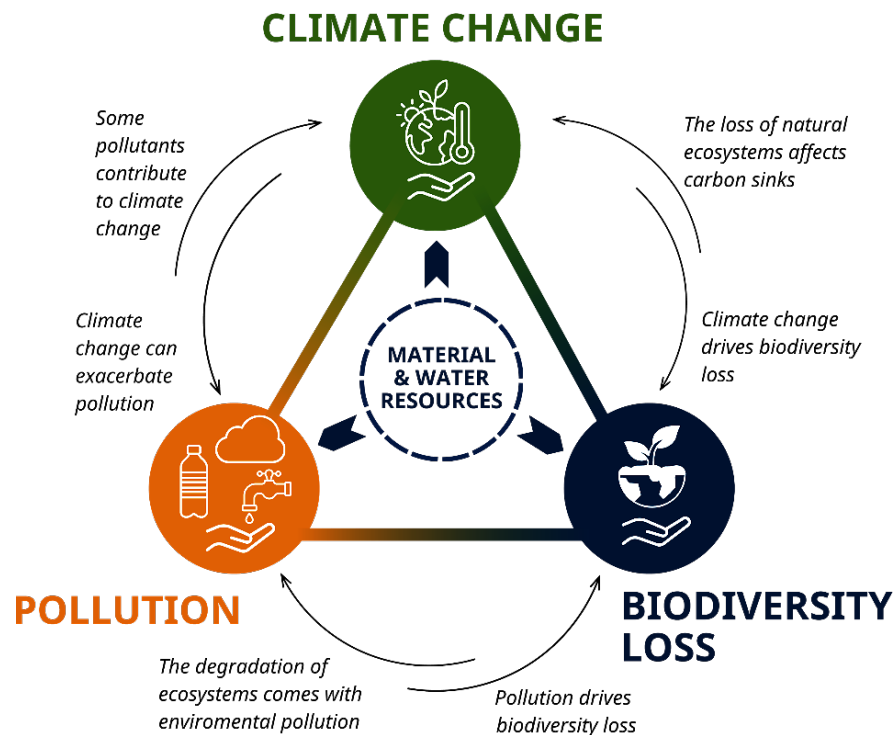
CLIMATE CHANGE

Some pollutants contribute to climate change

The loss of natural ecosystems affects carbon sinks

Climate change can exacerbate pollution

Climate change drives biodiversity loss

MATERIAL & WATER RESOURCES

POLLUTION

BIODIVERSITY LOSS

The degradation of ecosystems comes with enviromental pollution

Pollution drives biodiversity loss